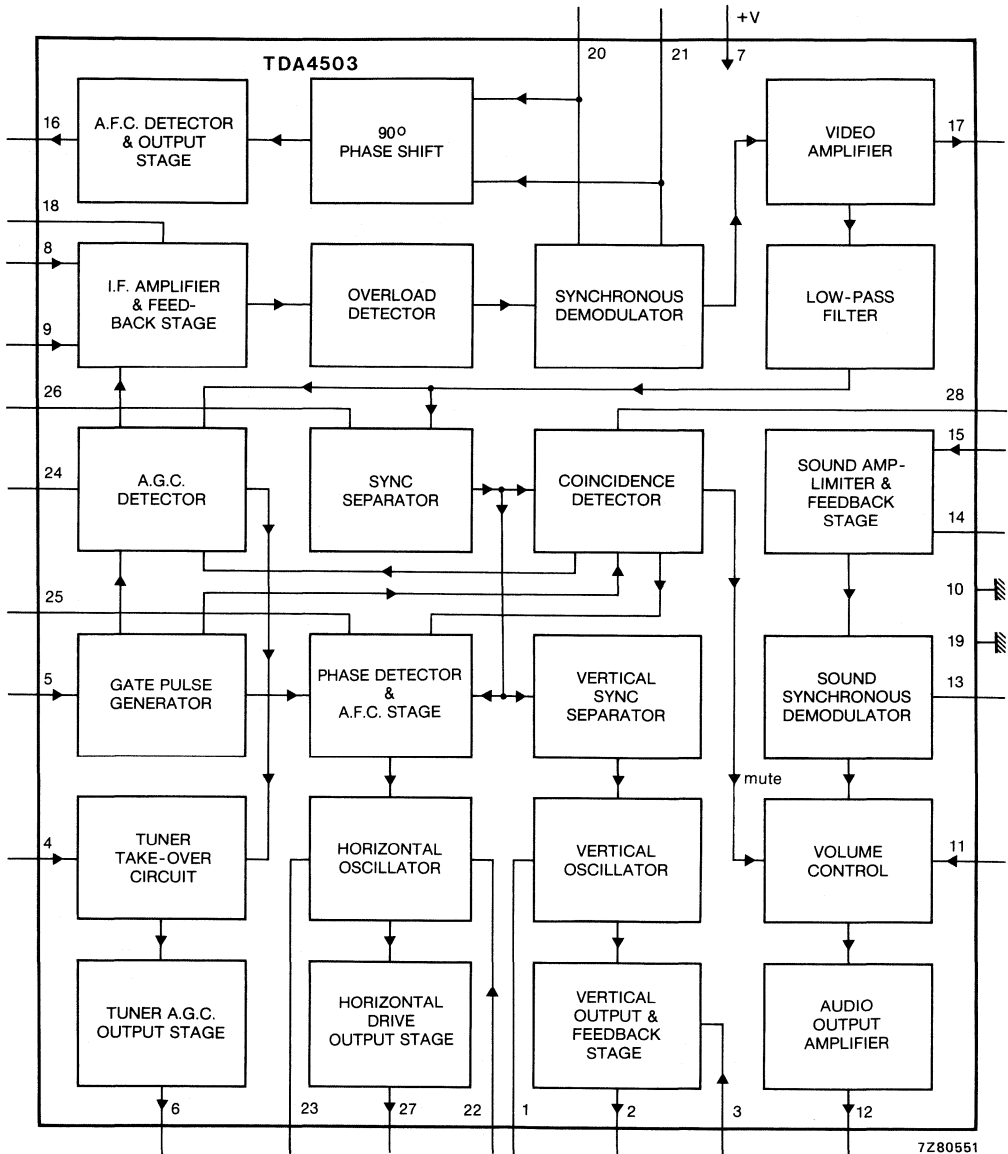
+V
20
21
7
TDA4503
16
A.F.C. DETECTOR & OUTPUT STAGE
90° PHASE SHIFT
VIDEO AMPLIFIER
17
18
8
I.F. AMPLIFIER & FEEDBACK STAGE
OVERLOAD DETECTOR
SYNCHRONOUS DEMODULATOR
LOW-PASS FILTER
9
26
28
24
A.G.C. DETECTOR
SYNC SEPARATOR
COINCIDENCE DETECTOR
15
SOUND AMPLIMITER & FEEDBACK STAGE
14
25
10
19
5
GATE PULSE GENERATOR
PHASE DETECTOR & A.F.C. STAGE
VERTICAL SYNC SEPARATOR
SOUND SYNCHRONOUS DEMODULATOR
13
mute
4
TUNER TAKE-OVER CIRCUIT
HORIZONTAL OSCILLATOR
VERTICAL OSCILLATOR
VOLUME CONTROL
11
TUNER A.G.C. OUTPUT STAGE
HORIZONTAL DRIVE OUTPUT STAGE
VERTICAL OUTPUT & FEEDBACK STAGE
AUDIO OUTPUT AMPLIFIER
6
23
27
22
1
2
3
12
7Z80551